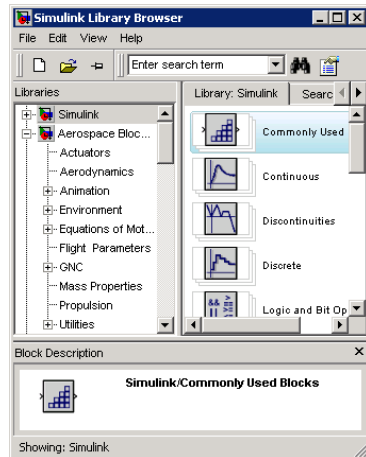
Simulink Library Browser

File Edit View Help

Enter search term

Libraries

Simulink
Aerospace Bloc...
Actuators
Aerodynamics
Animation
Environment
Equations of Mot...
Flight Parameters
GNC
Mass Properties
Propulsion
Utilities

Library: Simulink

Searc

Commonly Used

Continuous

Discontinuities

Discrete

Logic and Bit Op

Block Description

Simulink/Commonly Used Blocks

Showing: Simulink